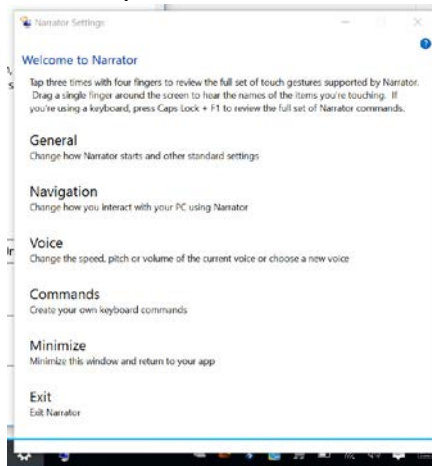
Narrator Settings

Welcome to Narrator

Tap three times with four fingers to review the full set of touch gestures supported by Narrator. Drag a single finger around the screen to hear the names of the items you're touching. If you're using a keyboard, press Caps Lock + F1 to review the full set of Narrator commands.

General
Change how Narrator starts and other standard settings

Navigation
Change how you interact with your PC using Narrator

Voice
Change the speed, pitch or volume of the current voice or choose a new voice

Commands
Create your own keyboard commands

Minimize
Minimize this window and return to your app

Exit
Exit Narrator